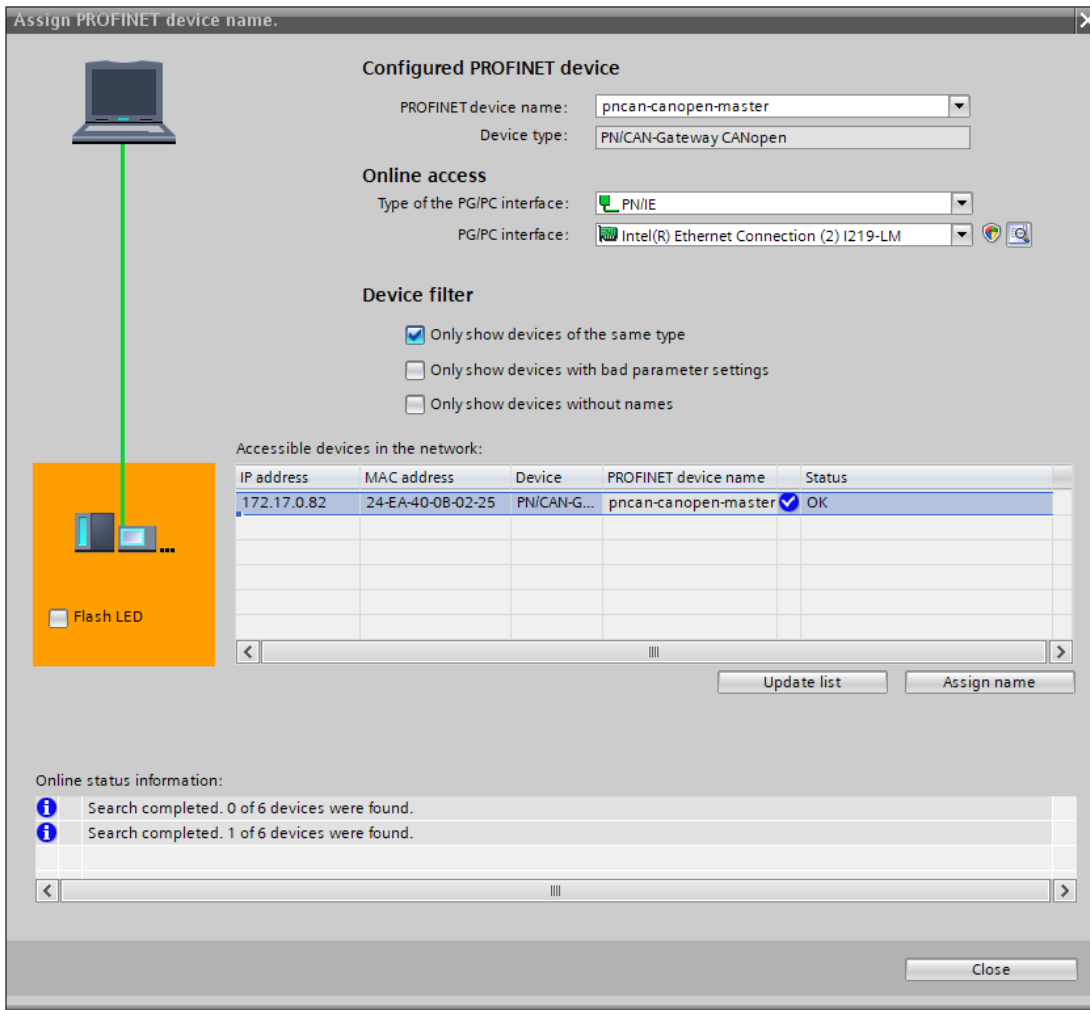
Assign PROFINET device name.

Configured PROFINET device

PROFINET device name: pncan-canopen-master

Device type: PN/CAN-Gateway CANopen

Online access

Type of the PG/PC interface: PN/IE

PG/PC interface: Intel(R) Ethernet Connection (2) I219-LM

Device filter

Only show devices of the same type

Only show devices with bad parameter settings

Only show devices without names

Accessible devices in the network:

| IP address | MAC address | Device | PROFINET device name | Status |
|---|---|---|---|---|
| 172.17.0.82 | 24-EA-40-0B-02-25 | PN/CAN-G... | pncan-canopen-master | OK |

Flash LED

Update list

Assign name

Online status information:

Search completed. 0 of 6 devices were found.

Search completed. 1 of 6 devices were found.

Close